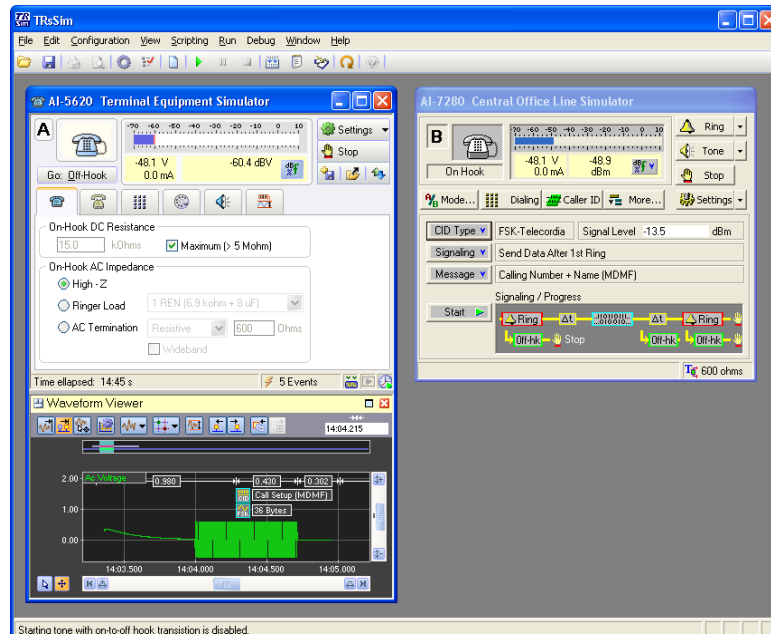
TRsSim

File Edit Configuration View Scripting Run Debug Window Help

AI-5620 Terminal Equipment Simulator

A

Go: Off-Hook

-70 -60 -50 -40 -30 -20 -10 0 10

-48.1 V
0.0 mA

-60.4 dBV

Settings

Stop

On-Hook DC Resistance

15.0 kOhms

Maximum (> 5 Mohm)

On-Hook AC Impedance

High - Z

Ringer Load

1 REN (6.9 kohm + 8 uF)

AC Termination

Resistive

600 Ohms

Wideband

Time ellapsed: 14:45 s

5 Events

AI-7280 Central Office Line Simulator

B

On Hook

-70 -60 -50 -40 -30 -20 -10 0 10

-48.1 V
0.0 mA

-48.9
dBm

Ring

Tone

Stop

Mode...

Dialing

Caller ID

More...

Settings

CID Type

FSK-Telecordia

Signal Level -13.5 dBm

Signaling

Send Data After 1st Ring

Message

Calling Number + Name (MDMF)

Signaling / Progress

Start

Ring

Δt

Δt

Ring

Off-hk

Stop

Off-hk

Off-hk

600 ohms

Waveform Viewer

14:04.215

2.00 Ac Voltage

0.980

0.430

0.302

Call Setup (MDMF)

36 Bytes

1.00

0.00

14:03.500

14:04.000

14:04.500

14:05.000

Starting tone with on-to-off hook transition is disabled.